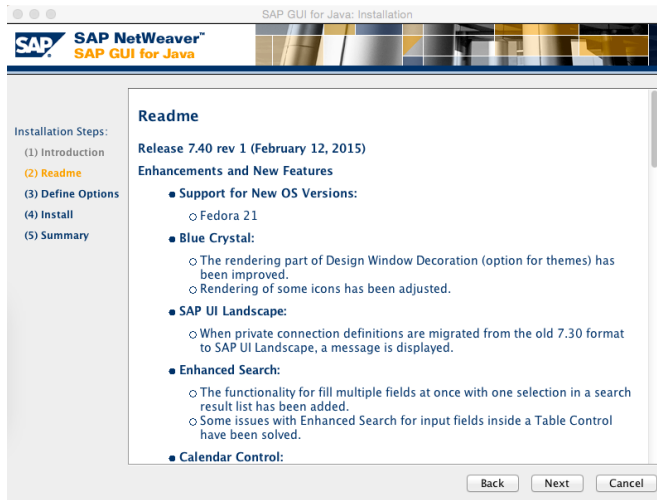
SAP GUI for Java: Installation

SAP

SAP NetWeaver™
SAP GUI for Java

Installation Steps:
(1) Introduction
(2) Readme
(3) Define Options
(4) Install
(5) Summary

Readme

Release 7.40 rev 1 (February 12, 2015)

Enhancements and New Features

• Support for New OS Versions:
○ Fedora 21

• Blue Crystal:
○ The rendering part of Design Window Decoration (option for themes) has been improved.
○ Rendering of some icons has been adjusted.

• SAP UI Landscape:
○ When private connection definitions are migrated from the old 7.30 format to SAP UI Landscape, a message is displayed.

• Enhanced Search:
○ The functionality for fill multiple fields at once with one selection in a search result list has been added.
○ Some issues with Enhanced Search for input fields inside a Table Control have been solved.

• Calendar Control:

Back Next Cancel